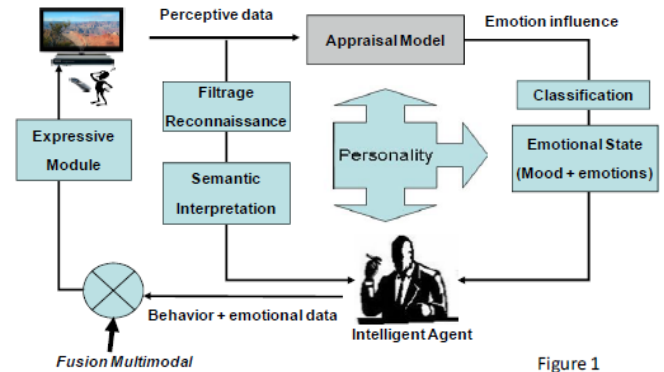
Perceptive data

Appraisal Model

Emotion influence

Filtrage Reconnaissance

Classification

Expressive Module

Personality

Emotional State (Mood + emotions)

Semantic Interpretation

Behavior + emotional data

Intelligent Agent

Fusion Multimodal

Figure 1